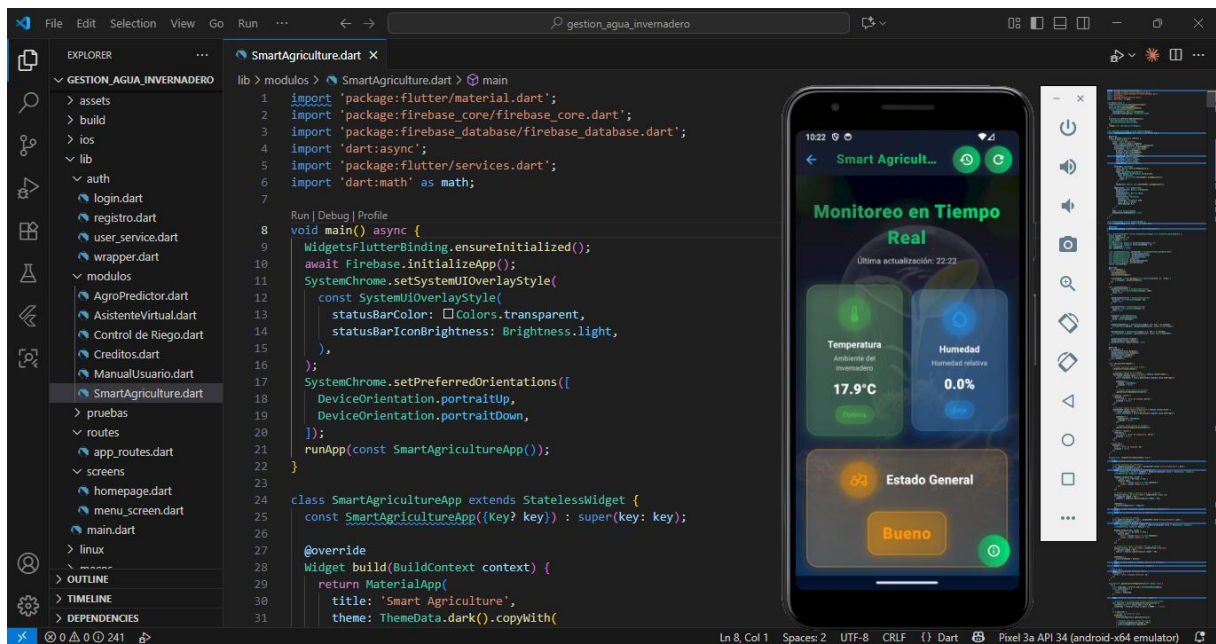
File Edit Selection View Go Run ···

gestion_agua_invernadero

EXPLORER ···

GESTION_AGUA_INVERNADERO
> assets
> build
> ios
lib
auth
login.dart
registro.dart
user_service.dart
wrapper.dart
modulos
AgroPredictor.dart
AsistenteVirtual.dart
Control de Riego.dart
Creditos.dart
ManualUsuario.dart
SmartAgriculture.dart
> pruebas
routes
app_routes.dart
screens
homepage.dart
menu_screen.dart
main.dart
> linux
> OUTLINE
> TIMELINE
> DEPENDENCIES

SmartAgriculture.dart ×

lib > modulos > SmartAgriculture.dart > main

1 import 'package:flutter/material.dart';
2 import 'package:firebase_core/firebase_core.dart';
3 import 'package:firebase_database/firebase_database.dart';
4 import 'dart:async';
5 import 'package:flutter/services.dart';
6 import 'dart:math' as math;
7
Run | Debug | Profile
8 void main() async {
9 WidgetsFlutterBinding.ensureInitialized();
10 await Firebase.initializeApp();
11 SystemChrome.setSystemUIOverlayStyle(
12 const SystemUiOverlayStyle(
13 statusBarColor: Colors.transparent,
14 statusBarIconBrightness: Brightness.light,
15 ),
16 );
17 SystemChrome.setPreferredOrientations([
18 DeviceOrientation.portraitUp,
19 DeviceOrientation.portraitDown,
20 ]);
21 runApp(const SmartAgricultureApp());
22 }
23
24 class SmartAgricultureApp extends StatelessWidget {
25 const SmartAgricultureApp({Key? key}) : super(key: key);
26
27 @override
28 Widget build(BuildContext context) {
29 return MaterialApp(
30 title: 'Smart Agriculture',
31 theme: ThemeData.dark().copyWith(

10:22
Smart Agricult...
Monitoreo en Tiempo Real
Última actualización: 22:22
Temperatura
Ambiente del invernadero
17.9°C
Óptima
Humedad
Humedad relativa
0.0%
Baja
Estado General
Bueno

⊗ 0 ⚠ 0 ⓘ 241
Ln 8, Col 1 Spaces: 2 UTF-8 CRLF {} Dart Pixel 3a API 34 (android-x64 emulator)